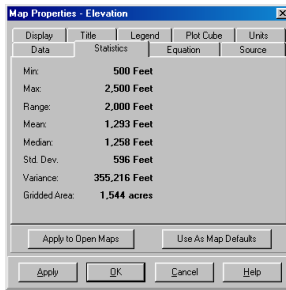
Map Properties - Elevation

Display | Title | Legend | Plot Cube | Units
Data | Statistics | Equation | Source

| | |
|---|---|
| Min: | 500 Feet |
| Max: | 2,500 Feet |
| Range: | 2,000 Feet |
| Mean: | 1,293 Feet |
| Median: | 1,258 Feet |
| Std. Dev. | 596 Feet |
| Variance: | 355,216 Feet |
| Gridded Area: | 1,544 acres |

Apply to Open Maps
Use As Map Defaults

Apply
OK
Cancel
Help